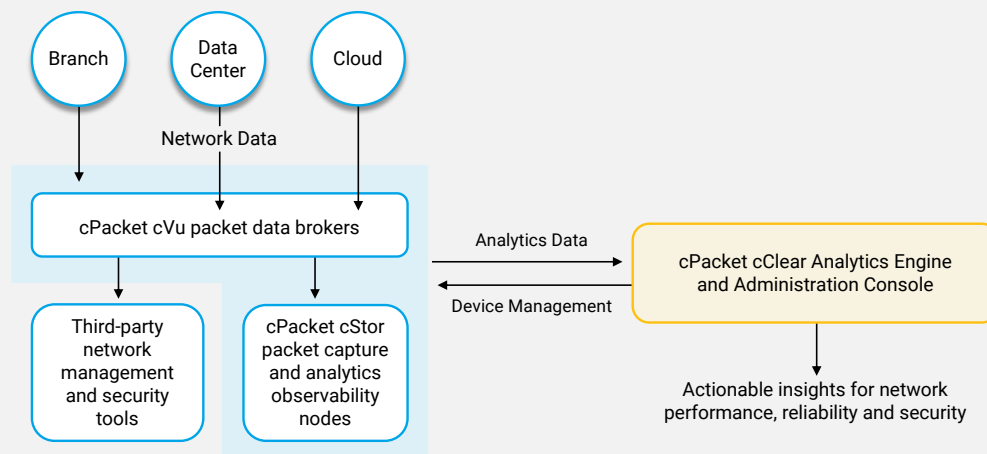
Branch

Data Center

Cloud

Network Data

cPacket cVu packet data brokers

Third-party network management and security tools

cPacket cStor packet capture and analytics observability nodes

Analytics Data

Device Management

cPacket cClear Analytics Engine and Administration Console

Actionable insights for network performance, reliability and security